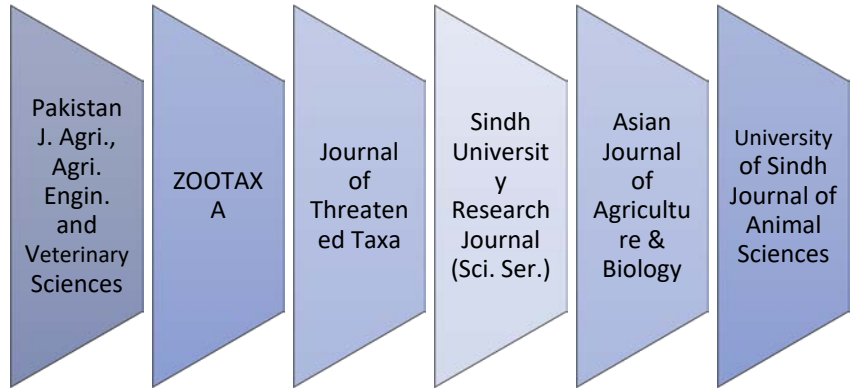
Pakistan J. Agri., Agri. Engin. and Veterinary Sciences

ZOOTAXA

Journal of Threatened Taxa

Sindh University Research Journal (Sci. Ser.)

Asian Journal of Agriculture & Biology

University of Sindh Journal of Animal Sciences